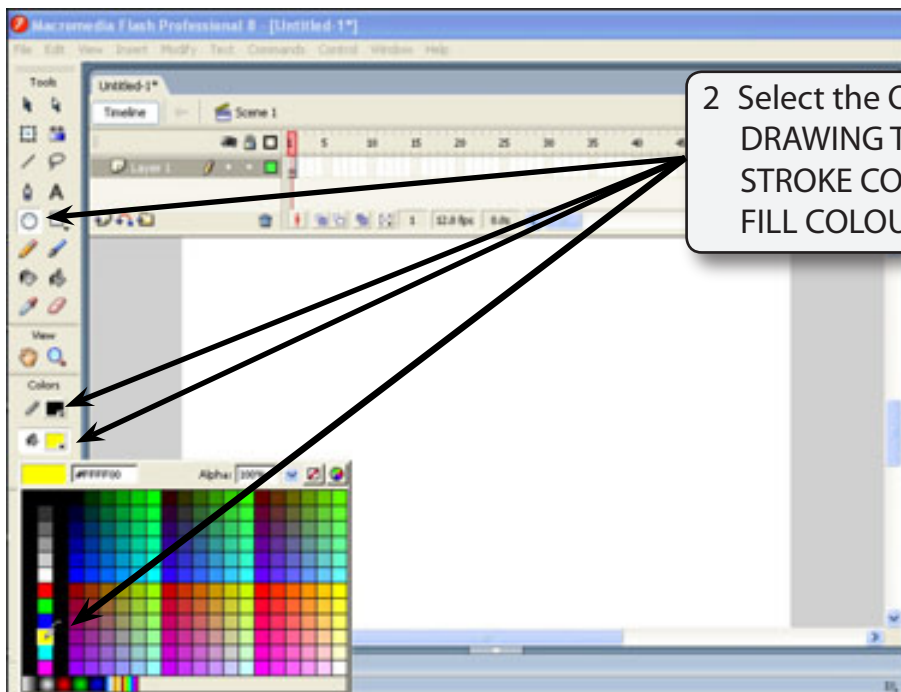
Macromedia Flash Professional 8 - [Untitled-1*]

File Edit View Insert Modify Text Commands Control Window Help

Tools

View

Colors

Untitled-1*

Timeline

Scene 1

Layer 1

5 10 15 20 25 30 35 40

1 12.0 fps 0.0s

#FFFF00

Alpha: 100%

2 Select the C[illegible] DRAWING T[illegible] STROKE CO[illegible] FILL COLOU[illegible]